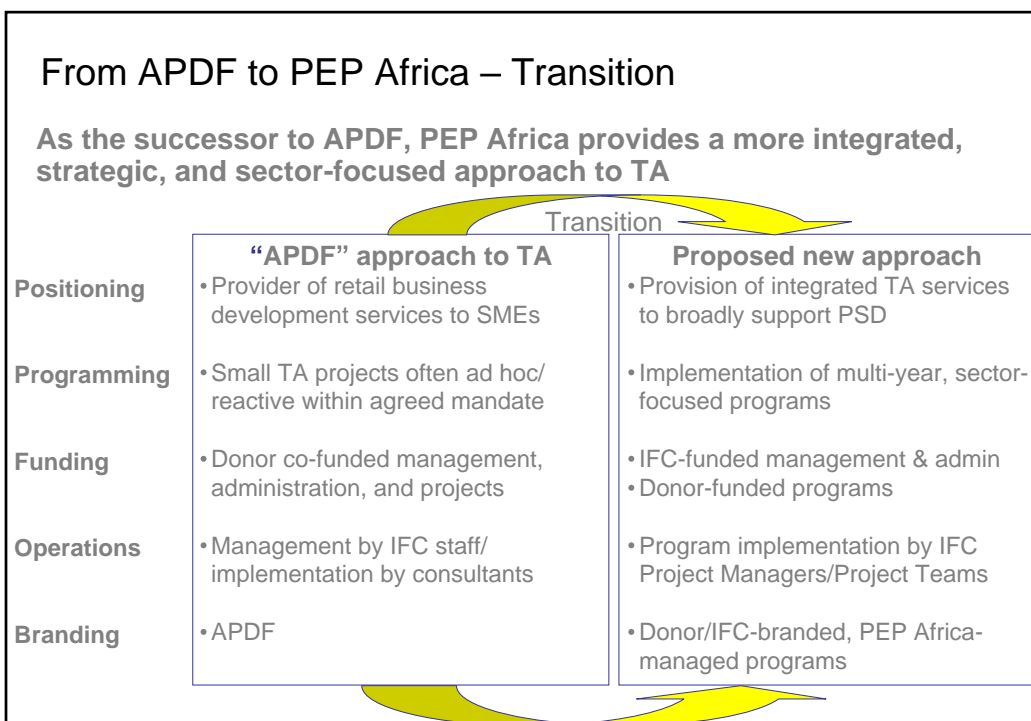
From APDF to PEP Africa – Transition

As the successor to APDF, PEP Africa provides a more integrated, strategic, and sector-focused approach to TA

Transition

| | "APDF" approach to TA | Proposed new approach |
|---|---|---|
| Positioning | • Provider of retail business development services to SMEs | • Provision of integrated TA services to broadly support PSD |
| Programming | • Small TA projects often ad hoc/ reactive within agreed mandate | • Implementation of multi-year, sector-focused programs |
| Funding | • Donor co-funded management, administration, and projects | • IFC-funded management & admin<br>• Donor-funded programs |
| Operations | • Management by IFC staff/ implementation by consultants | • Program implementation by IFC Project Managers/Project Teams |
| Branding | • APDF | • Donor/IFC-branded, PEP Africa-managed programs |